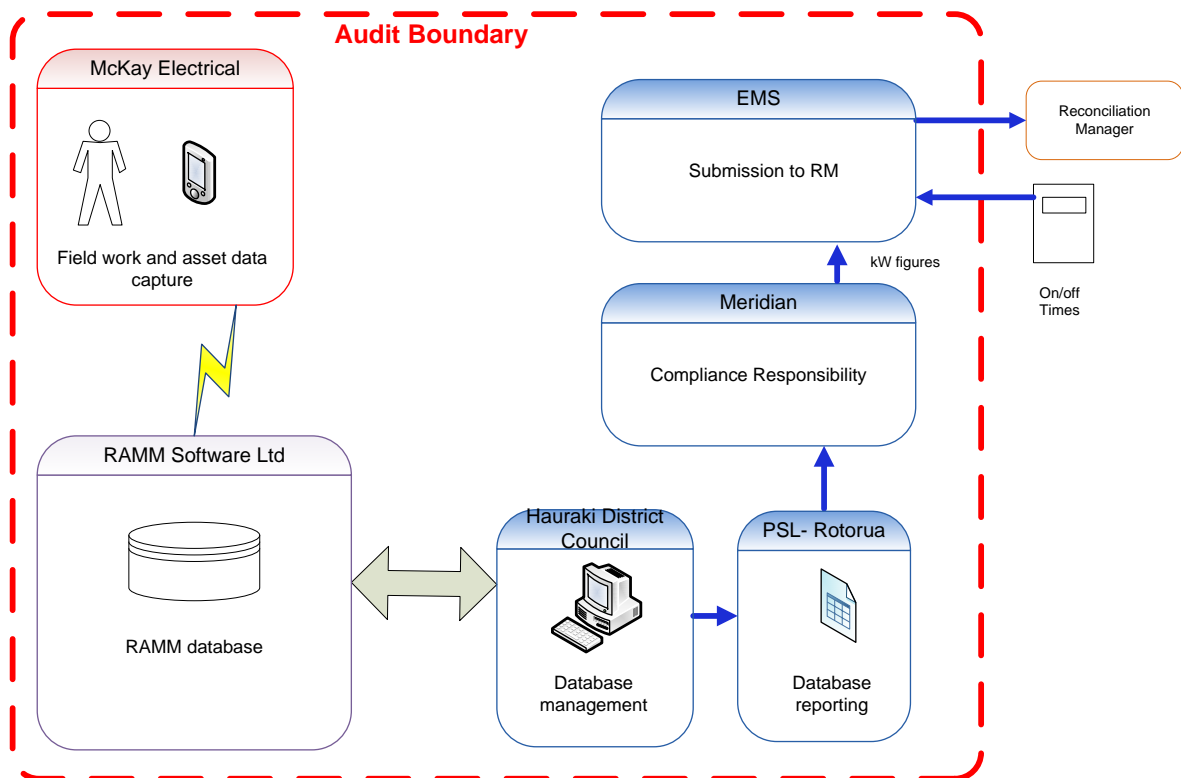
Audit Boundary

McKay Electrical

Field work and asset data capture

EMS

Submission to RM

Reconciliation Manager

kW figures

On/off Times

Meridian

Compliance Responsibility

RAMM Software Ltd

RAMM database

Hauraki District Council

Database management

PSL- Rotorua

Database reporting